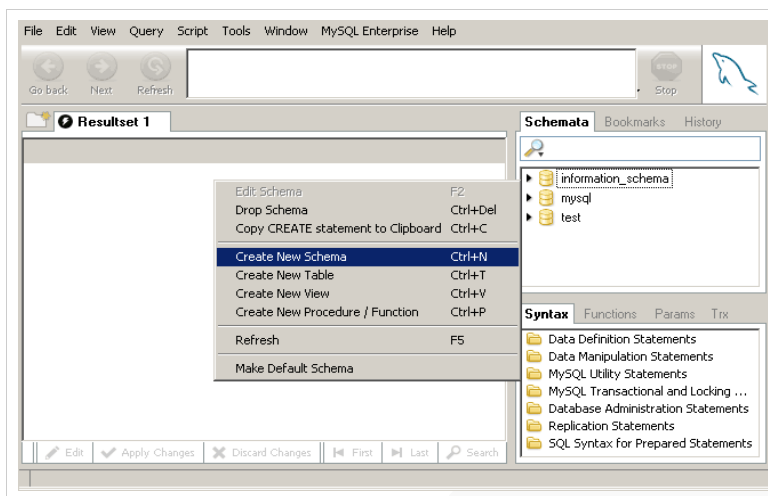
File Edit View Query Script Tools Window MySQL Enterprise Help

Go back Next Refresh

STOP
Stop

Resultset 1

Schemata Bookmarks History

information_schema
mysql
test

| | |
|---|---|
| Edit Schema | F2 |
| Drop Schema | Ctrl+Del |
| Copy CREATE statement to Clipboard | Ctrl+C |
| Create New Schema | Ctrl+N |
| Create New Table | Ctrl+T |
| Create New View | Ctrl+V |
| Create New Procedure / Function | Ctrl+P |
| Refresh | F5 |
| Make Default Schema | |

Syntax Functions Params Trx

Data Definition Statements
Data Manipulation Statements
MySQL Utility Statements
MySQL Transactional and Locking ...
Database Administration Statements
Replication Statements
SQL Syntax for Prepared Statements

Edit Apply Changes Discard Changes First Last Search